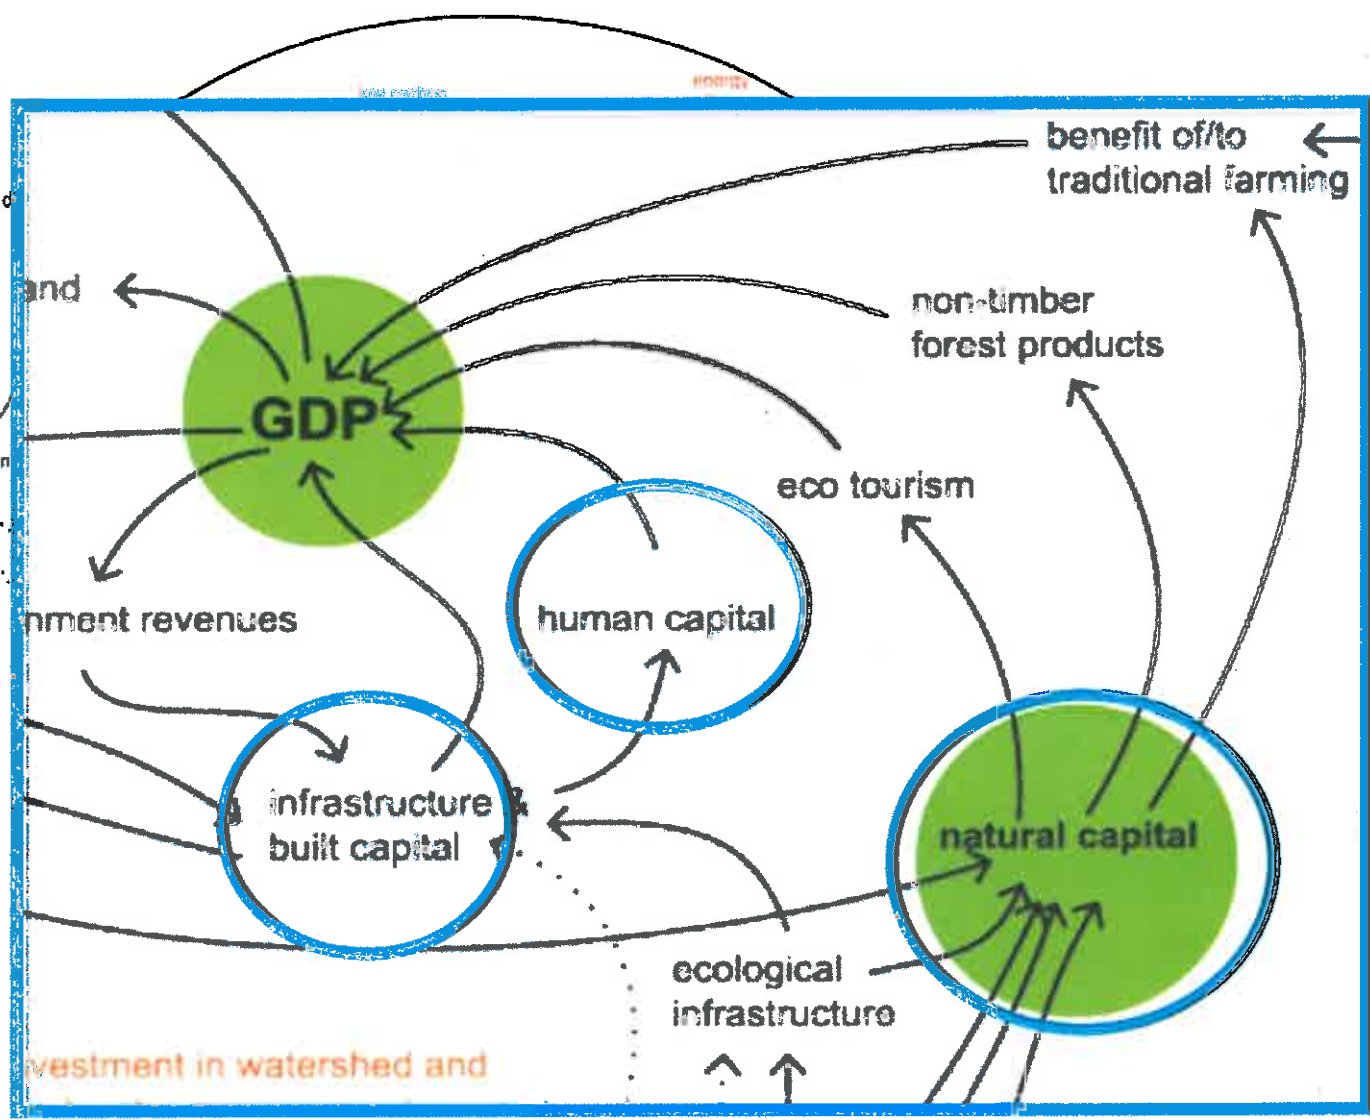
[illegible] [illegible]

benefit of/to traditional farming

and

GDP

non-timber forest products

eco tourism

human capital

nment revenues

infrastructure & built capital

natural capital

ecological infrastructure

vestment in watershed and